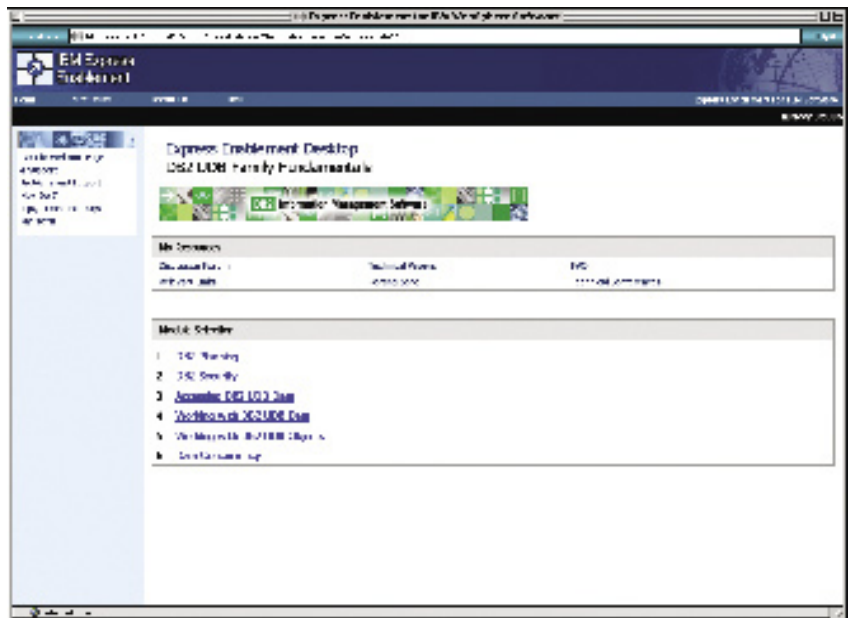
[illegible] Express Enablement for IBM WebSphere Software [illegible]

IBM Express Enablement

Express Enablement Desktop
DB2 UDB Family Fundamentals

DB2 Information Management Software

My Resources

Module Selection

1 DB2 Planning
2 DB2 Security
3 Accessing DB2 UDB Data
4 Working with DB2 UDB Data
5 Working with DB2 UDB Objects
6 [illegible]